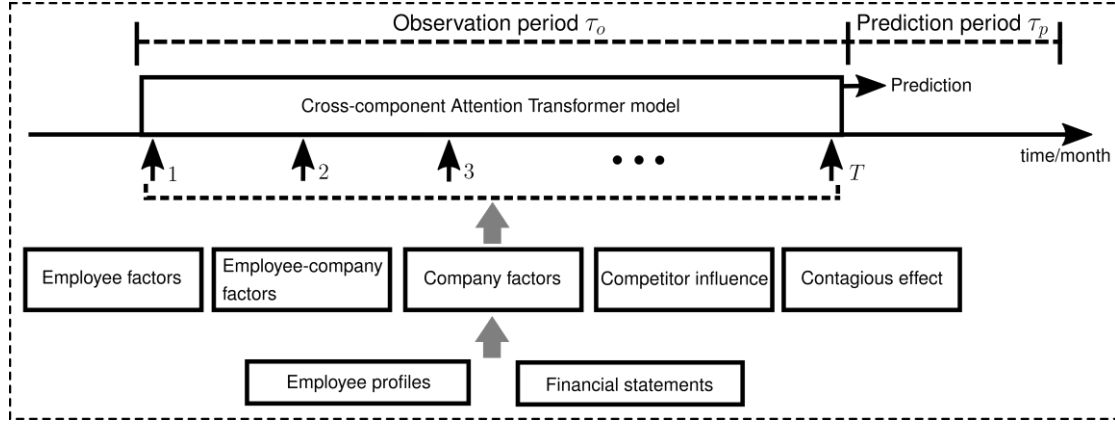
Observation period $\tau_o$

Prediction period $\tau_p$

Prediction

Cross-component Attention Transformer model

time/month

1

2

3

• • •

$T$

Employee factors

Employee-company factors

Company factors

Competitor influence

Contagious effect

Employee profiles

Financial statements